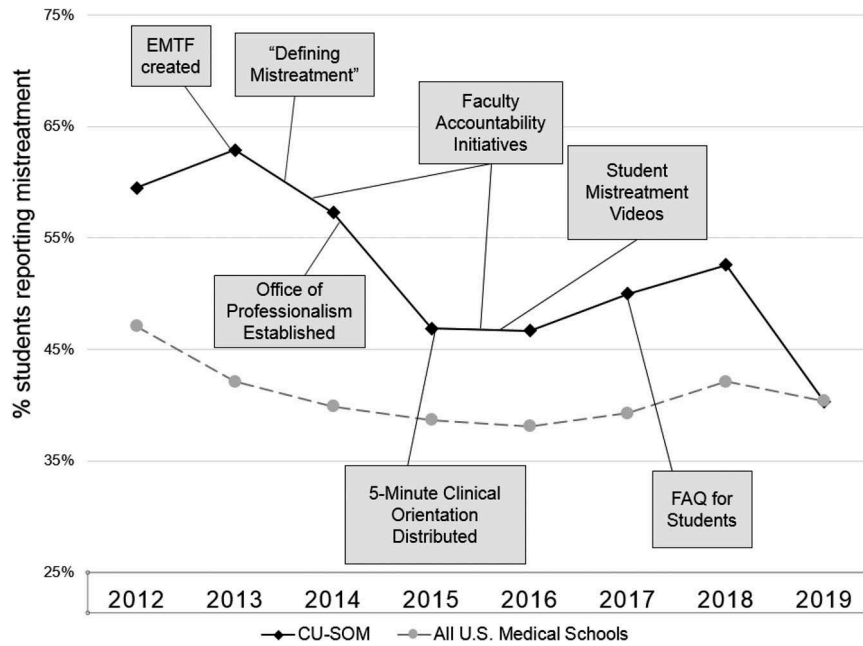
75%

65%

55%

45%

35%

25%

% students reporting mistreatment

EMTF created

"Defining Mistreatment"

Faculty Accountability Initiatives

Student Mistreatment Videos

Office of Professionalism Established

5-Minute Clinical Orientation Distributed

FAQ for Students

2012 2013 2014 2015 2016 2017 2018 2019

CU-SOM All U.S. Medical Schools